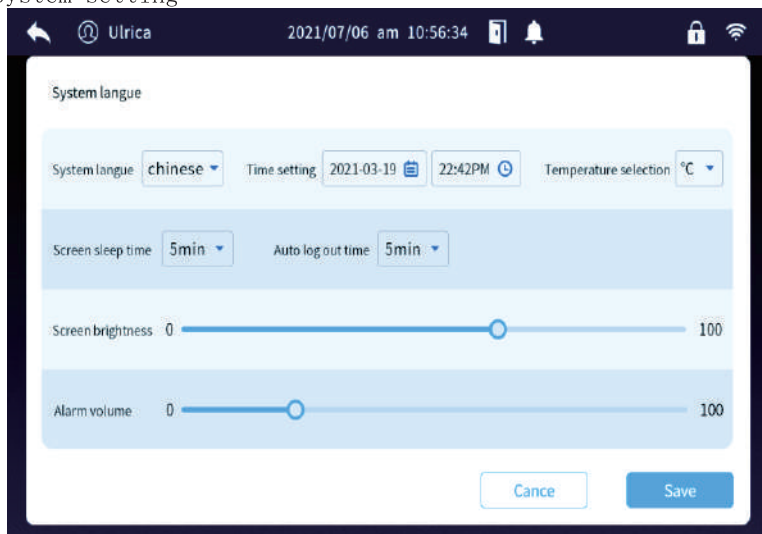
ystem Setting

Ulrica 2021/07/06 am 10:56:34

System langue

System langue chinese

Time setting 2021-03-19 22:42PM

Temperature selection ℃

Screen sleep time 5min

Auto log out time 5min

Screen brightness 0 100

Alarm volume 0 100

Cance

Save